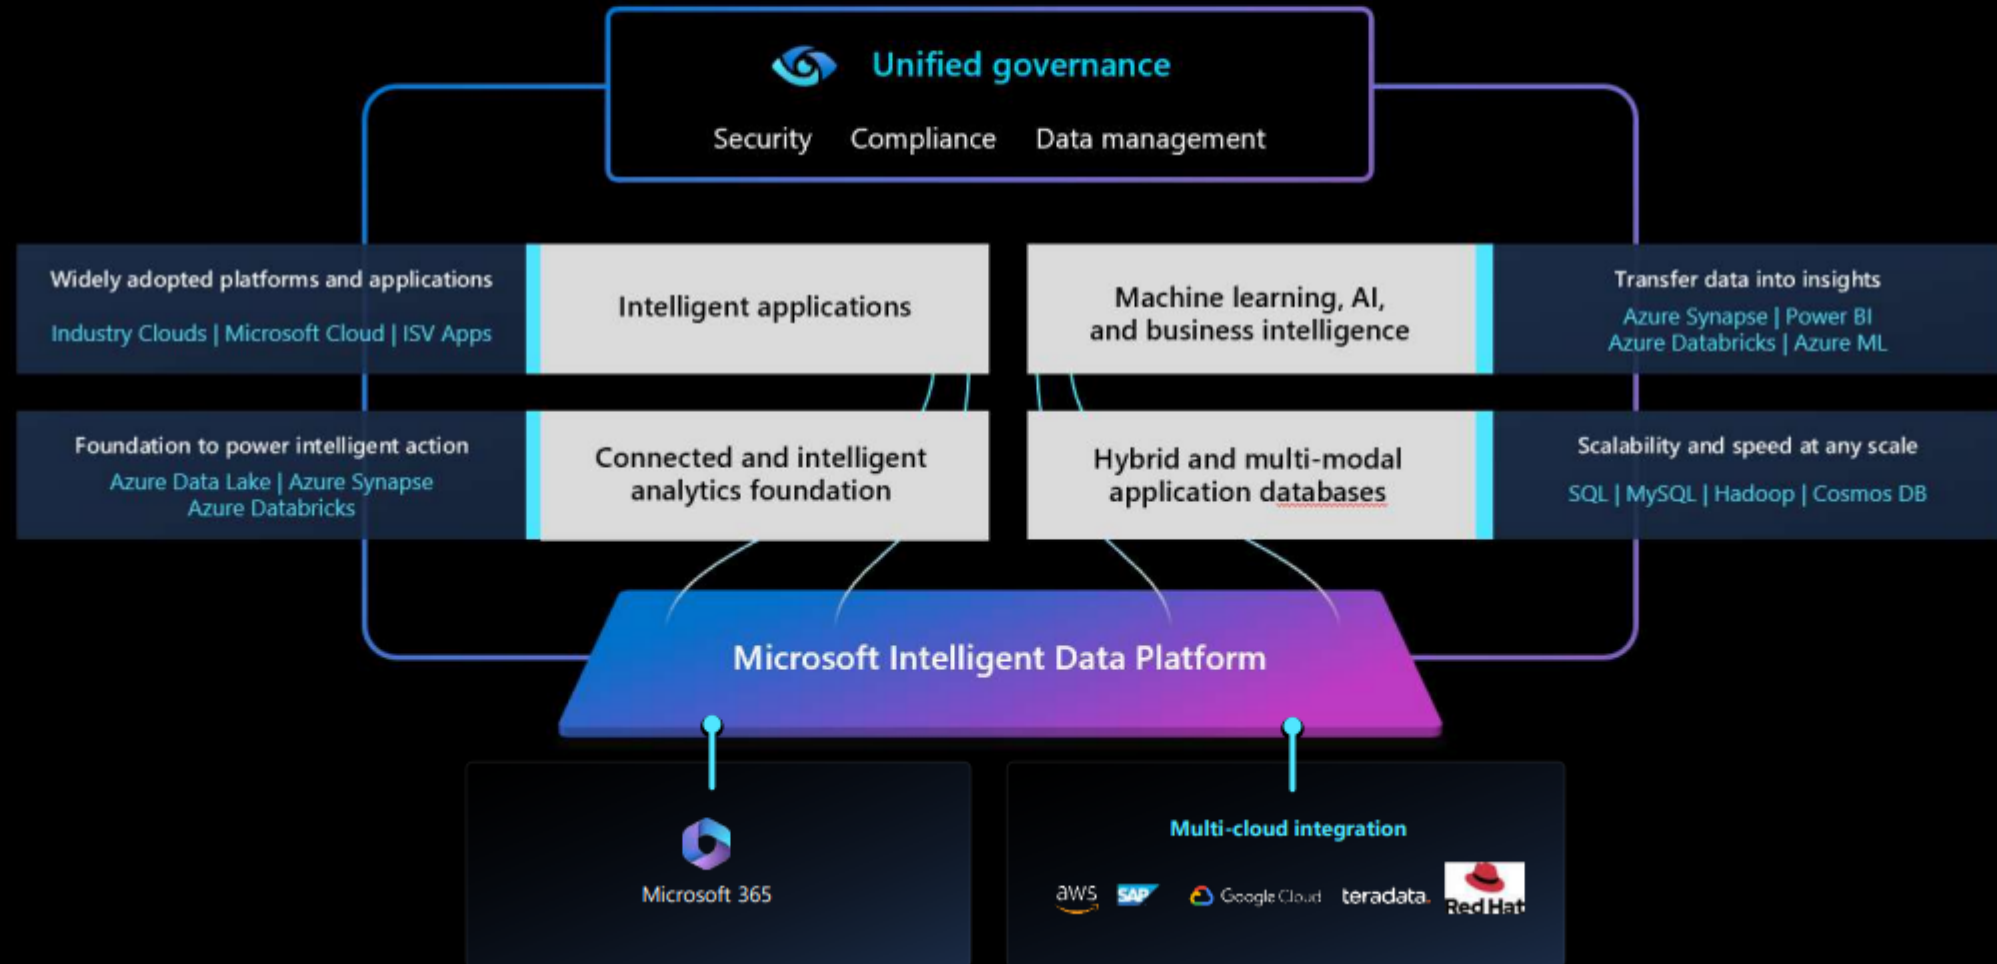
Unified governance

Security Compliance Data management

Widely adopted platforms and applications

Industry Clouds | Microsoft Cloud | ISV Apps

Intelligent applications

Machine learning, AI, and business intelligence

Transfer data into insights

Azure Synapse | Power BI
Azure Databricks | Azure ML

Foundation to power intelligent action

Azure Data Lake | Azure Synapse
Azure Databricks

Connected and intelligent analytics foundation

Hybrid and multi-modal application databases

Scalability and speed at any scale

SQL | MySQL | Hadoop | Cosmos DB

Microsoft Intelligent Data Platform

Microsoft 365

Multi-cloud integration

aws SAP Google Cloud teradata. Red Hat